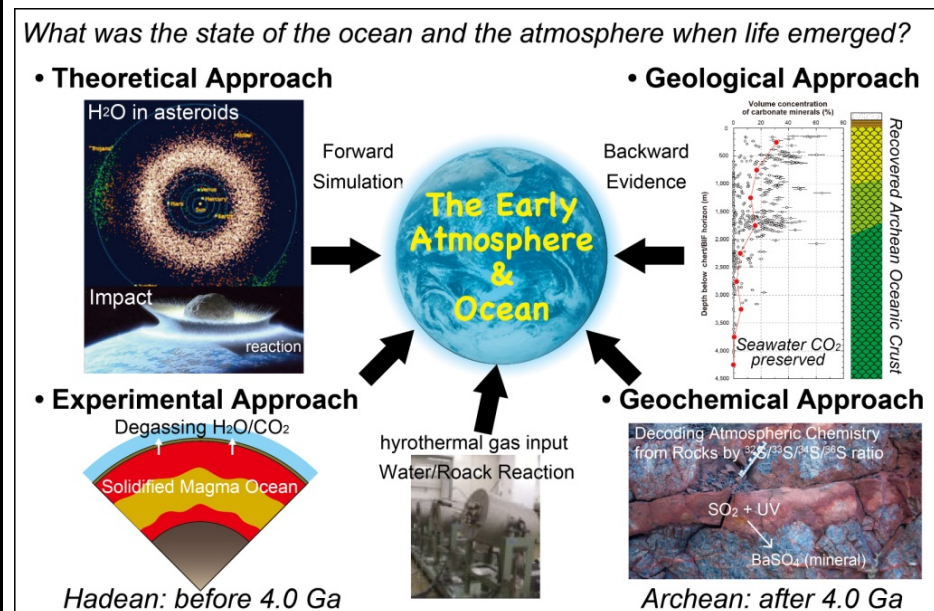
What was the state of the ocean and the atmosphere when life emerged?

• Theoretical Approach

$H_2O$ in asteroids

"Trojans"

"Hildas"

Venus

Mars

Sun

Earth

Jupiter

Impact

reaction

Forward Simulation

The Early Atmosphere & Ocean

Backward Evidence

• Geological Approach

Volume concentration of carbonate minerals (%)

0 20 40 60 80

Depth below chert/BIF horizon (m)

500 1,000 1,500 2,000 2,500 3,000 3,500 4,000 4,500

Seawater $CO_2$ preserved

Recovered Archean Oceanic Crust

• Experimental Approach

Degassing $H_2O/CO_2$

Solidified Magma Ocean

hyrothermal gas input

Water/Roack Reaction

• Geochemical Approach

Decoding Atmospheric Chemistry from Rocks by $^{32}S/^{33}S/^{34}S/^{36}S$ ratio

$SO_2$ + UV

$BaSO_4$ (mineral)

Hadean: before 4.0 Ga

Archean: after 4.0 Ga